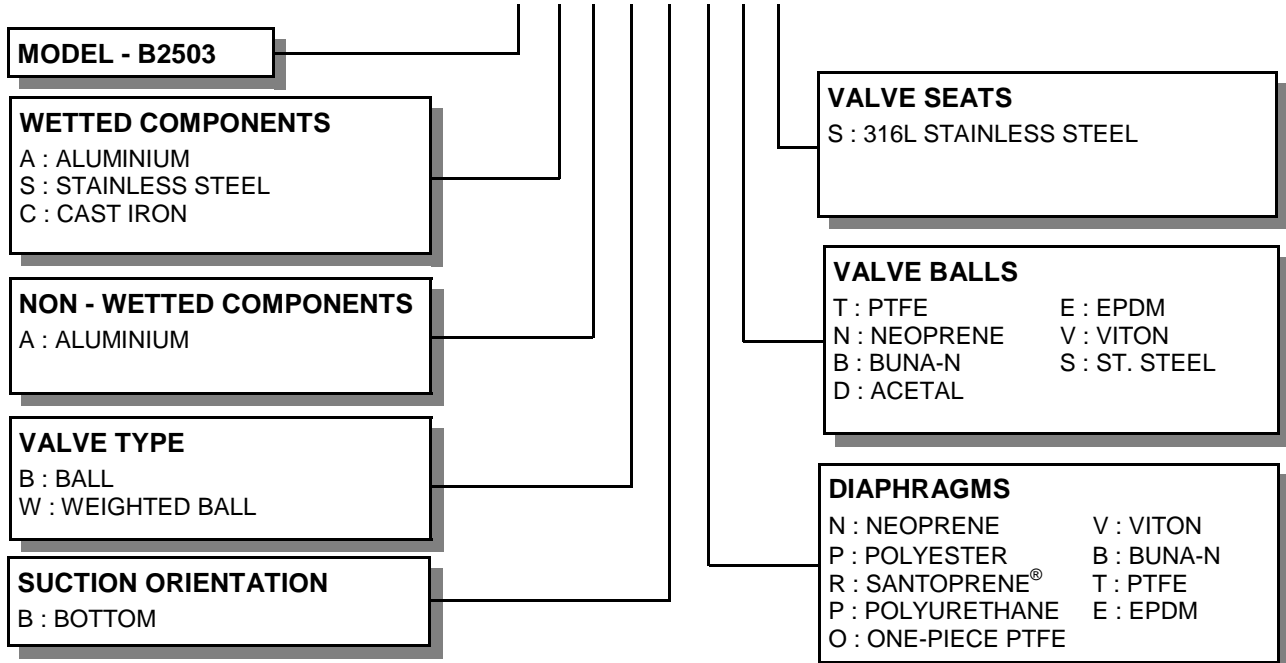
MODEL - B2503

WETTED COMPONENTS
A : ALUMINIUM
S : STAINLESS STEEL
C : CAST IRON

NON - WETTED COMPONENTS
A : ALUMINIUM

VALVE TYPE
B : BALL
W : WEIGHTED BALL

SUCTION ORIENTATION
B : BOTTOM

VALVE SEATS
S : 316L STAINLESS STEEL

VALVE BALLS
T : PTFE
N : NEOPRENE
B : BUNA-N
D : ACETAL
E : EPDM
V : VITON
S : ST. STEEL

DIAPHRAGMS
N : NEOPRENE
P : POLYESTER
R : SANTOPRENE®
P : POLYURETHANE
O : ONE-PIECE PTFE
V : VITON
B : BUNA-N
T : PTFE
E : EPDM